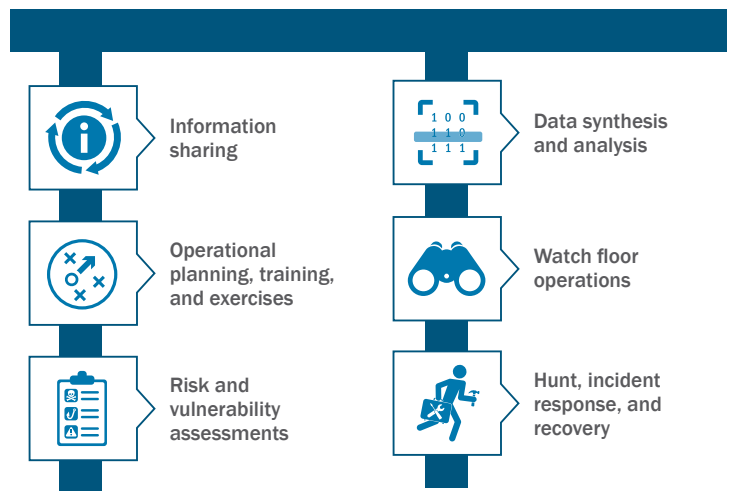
Information sharing

Operational planning, training, and exercises

Risk and vulnerability assessments

1 0 0
1 1 0
1 1 1

Data synthesis and analysis

Watch floor operations

Hunt, incident response, and recovery